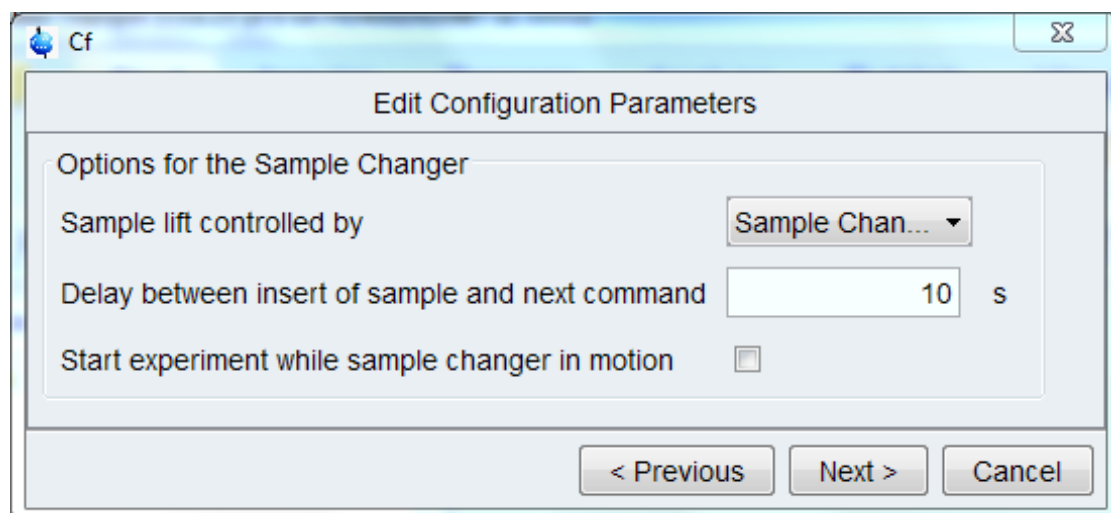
Cf

Edit Configuration Parameters

Options for the Sample Changer

Sample lift controlled by Sample Chan...

Delay between insert of sample and next command 10 s

Start experiment while sample changer in motion

< Previous Next > Cancel